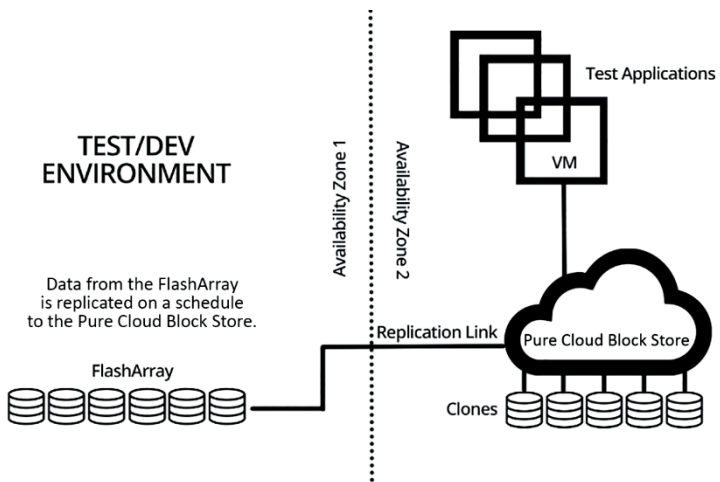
TEST/DEV ENVIRONMENT

Availability Zone 1

Availability Zone 2

Test Applications

VM

Data from the FlashArray is replicated on a schedule to the Pure Cloud Block Store.

Replication Link

Pure Cloud Block Store

FlashArray

Clones